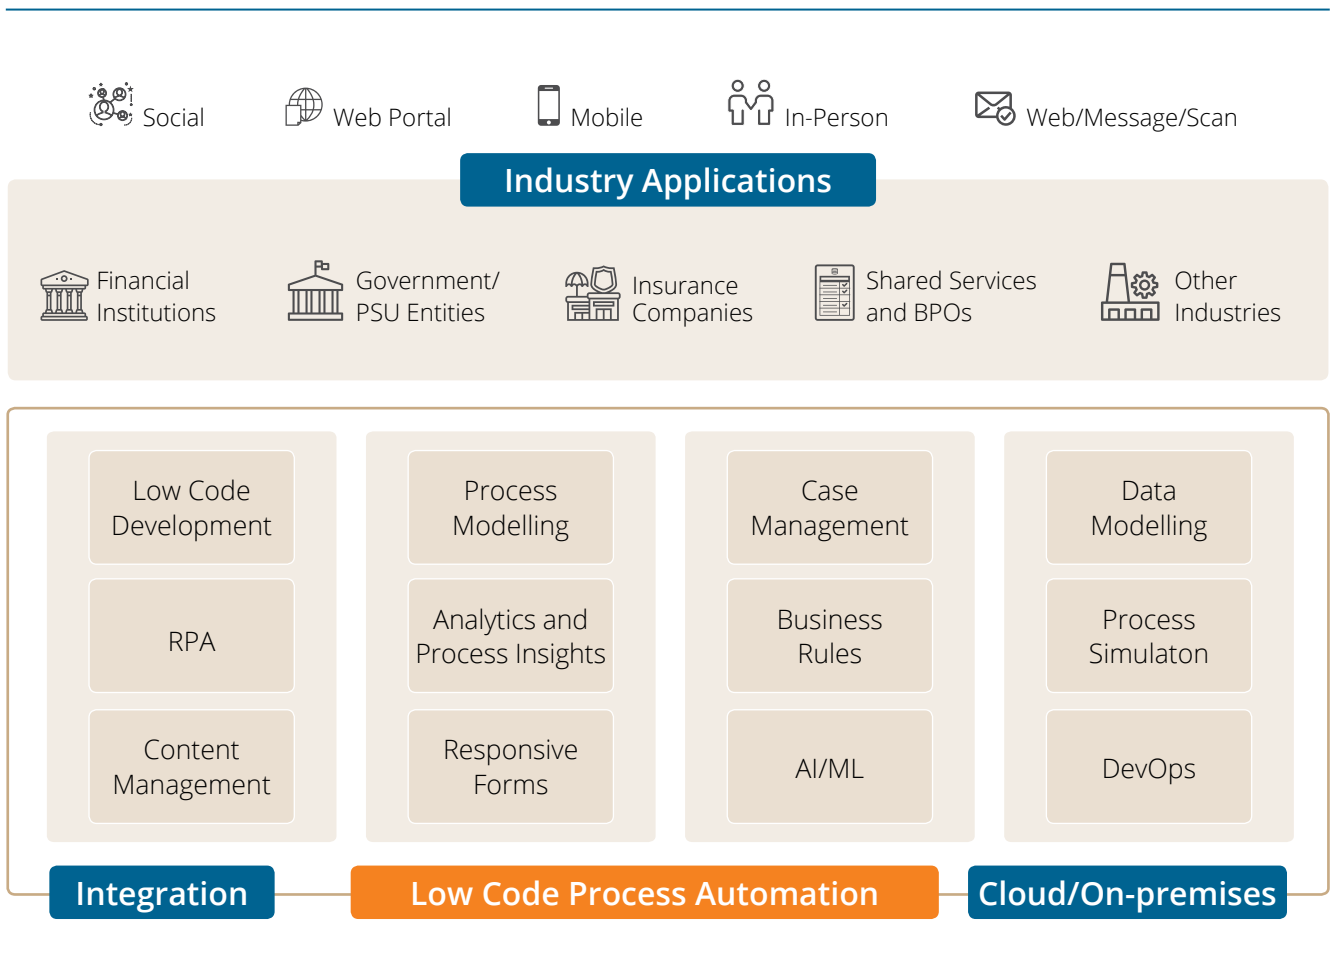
Social Web Portal Mobile In-Person Web/Message/Scan

Industry Applications

Financial Institutions

Government/ PSU Entities

Insurance Companies

Shared Services and BPOs

Other Industries

Low Code Development

RPA

Content Management

Process Modelling

Analytics and Process Insights

Responsive Forms

Case Management

Business Rules

AI/ML

Data Modelling

Process Simulaton

DevOps

Integration

Low Code Process Automation

Cloud/On-premises